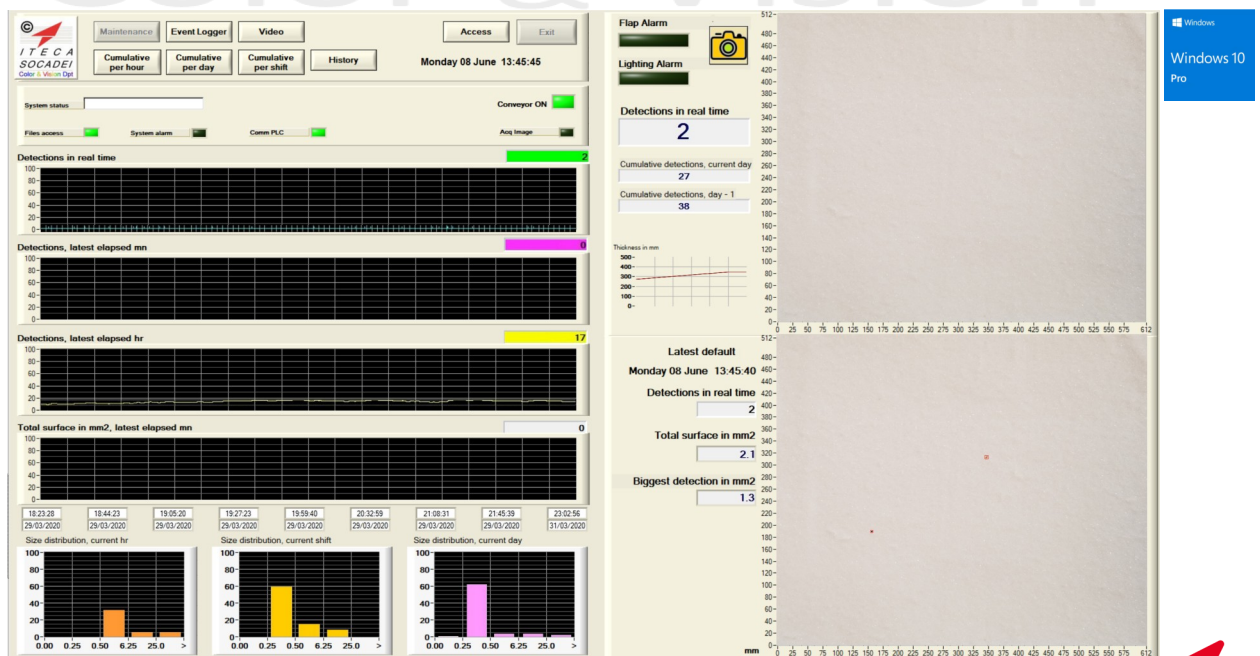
©
ITECA
SOCADEI
Color & Vision Dpt

Maintenance
Event Logger
Video
Access
Exit
Cumulative per hour
Cumulative per day
Cumulative per shift
History
Monday 08 June 13:45:45

System status
Conveyor ON
Files access
System alarm
Comm PLC
Acq Image

Detections in real time
2
100
80
60
40
20
0

Detections, latest elapsed mn
0
100
80
60
40
20
0

Detections, latest elapsed hr
17
100
80
60
40
20
0

Total surface in mm2, latest elapsed mn
0
100
80
60
40
20
0

| 18:23:28 29/03/2020 | 18:44:23 29/03/2020 | 19:05:20 29/03/2020 | 19:27:23 29/03/2020 | 19:59:40 29/03/2020 | 20:32:59 29/03/2020 | 21:08:31 29/03/2020 | 21:45:39 29/03/2020 | 23:02:56 31/03/2020 |
|---|---|---|---|---|---|---|---|---|

Size distribution, current hr
100
80
60
40
20
0
0.00 0.25 0.50 6.25 25.0 >

Size distribution, current shift
100
80
60
40
20
0
0.00 0.25 0.50 6.25 25.0 >

Size distribution, current day
100
80
60
40
20
0
0.00 0.25 0.50 6.25 25.0 >

Flap Alarm
Lighting Alarm

Detections in real time
2
Cumulative detections, current day
27
Cumulative detections, day - 1
38

Thickness in mm
500
400
300
200
100
0

512 480 460 440 420 400 380 360 340 320 300 280 260 240 220 200 180 160 140 120 100 80 60 40 20 0
0 25 50 75 100 125 150 175 200 225 250 275 300 325 350 375 400 425 450 475 500 525 550 575 612

Latest default
Monday 08 June 13:45:40
Detections in real time
2
Total surface in mm2
2.1
Biggest detection in mm2
1.3

512 480 460 440 420 400 380 360 340 320 300 280 260 240 220 200 180 160 140 120 100 80 60 40 20 0
mm 0 25 50 75 100 125 150 175 200 225 250 275 300 325 350 375 400 425 450 475 500 525 550 575 612

Windows
Windows 10
Pro